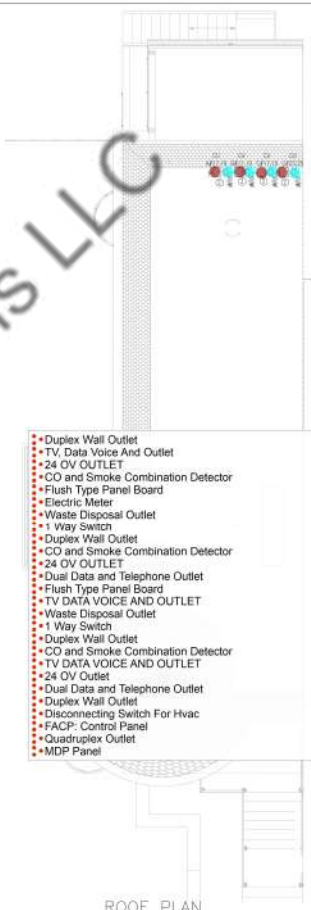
s LLC

•Duplex Wall Outlet
•TV, Data Voice And Outlet
•24 OV OUTLET
•CO and Smoke Combination Detector
•Flush Type Panel Board
•Electric Meter
•Waste Disposal Outlet
•1 Way Switch
•Duplex Wall Outlet
•CO and Smoke Combination Detector
•24 OV OUTLET
•Dual Data and Telephone Outlet
•Flush Type Panel Board
•TV DATA VOICE AND OUTLET
•Waste Disposal Outlet
•1 Way Switch
•Duplex Wall Outlet
•CO and Smoke Combination Detector
•TV DATA VOICE AND OUTLET
•24 OV Outlet
•Dual Data and Telephone Outlet
•Duplex Wall Outlet
•Disconnecting Switch For Hvac
•FACP: Control Panel
•Quadruplex Outlet
•MDP Panel

ROOF PLAN